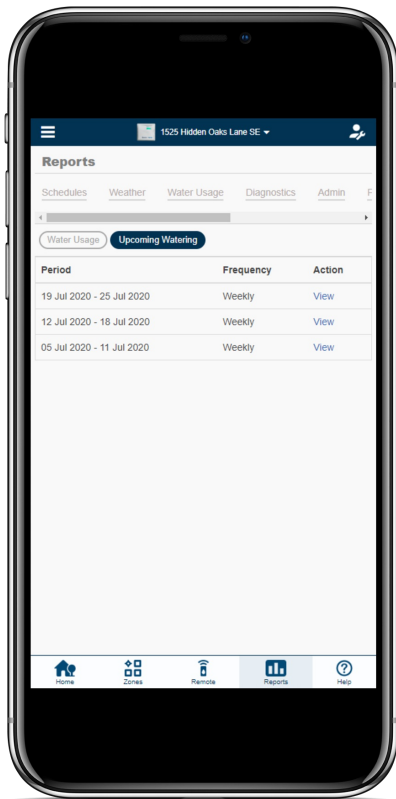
1525 Hidden Oaks Lane SE

Reports

Schedules Weather Water Usage Diagnostics Admin F

Water Usage Upcoming Watering

| Period | Frequency | Action |
|---|---|---|
| 19 Jul 2020 - 25 Jul 2020 | Weekly | View |
| 12 Jul 2020 - 18 Jul 2020 | Weekly | View |
| 05 Jul 2020 - 11 Jul 2020 | Weekly | View |

Home Zones Remote Reports Help